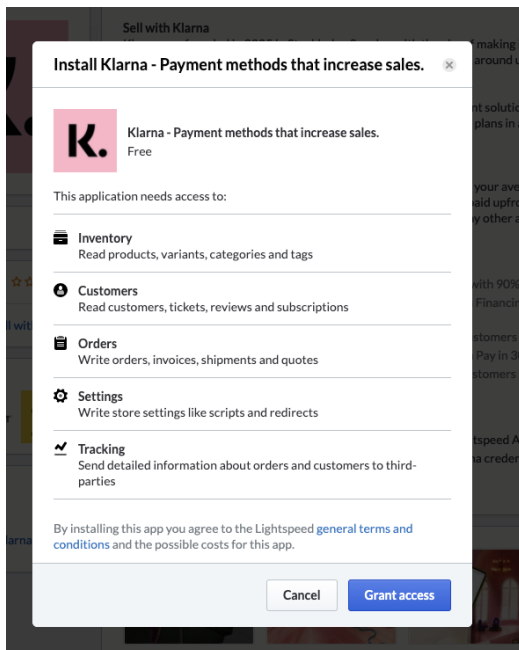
Sell with Klarna

Install Klarna - Payment methods that increase sales.

K.

Klarna - Payment methods that increase sales.
Free

This application needs access to:

Inventory
Read products, variants, categories and tags

Customers
Read customers, tickets, reviews and subscriptions

Orders
Write orders, invoices, shipments and quotes

Settings
Write store settings like scripts and redirects

Tracking
Send detailed information about orders and customers to third-parties

By installing this app you agree to the Lightspeed general terms and conditions and the possible costs for this app.

Cancel
Grant access